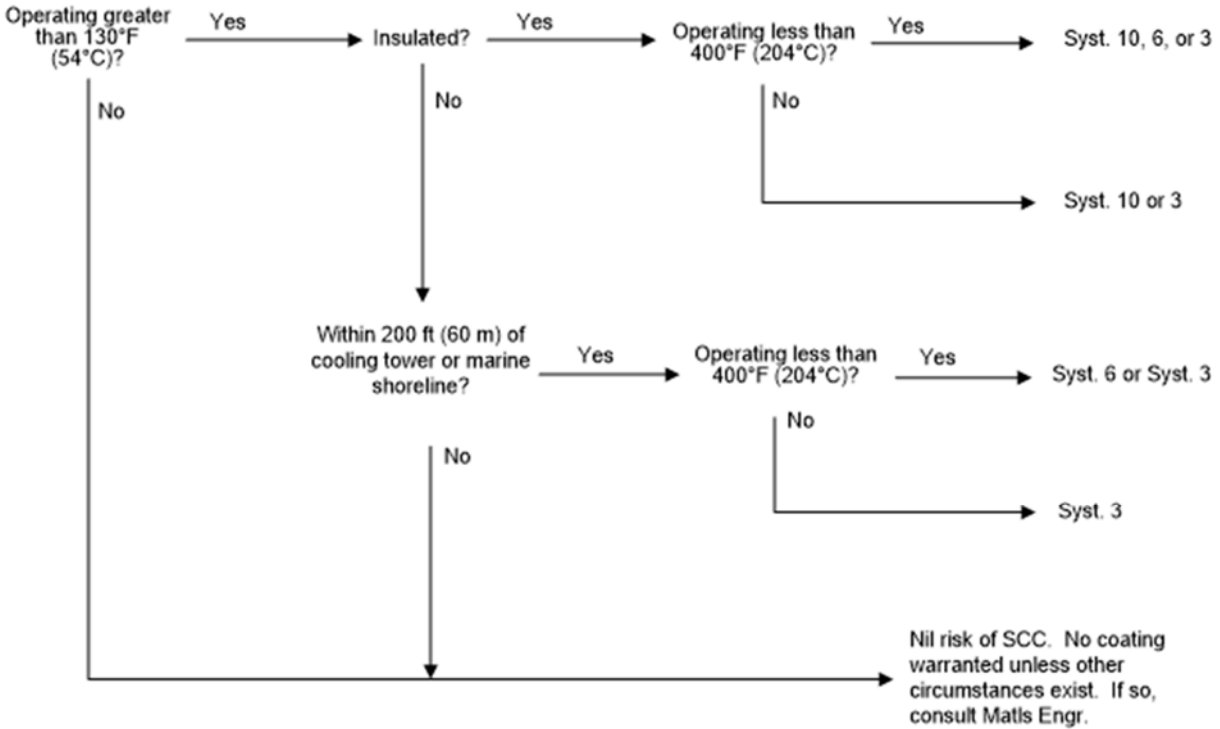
Operating greater than 130°F (54°C)?

Yes

Insulated?

Yes

Operating less than 400°F (204°C)?

Yes

Syst. 10, 6, or 3

No

No

Syst. 10 or 3

No

Within 200 ft (60 m) of cooling tower or marine shoreline?

Yes

Operating less than 400°F (204°C)?

Yes

Syst. 6 or Syst. 3

No

No

Syst. 3

Nil risk of SCC. No coating warranted unless other circumstances exist. If so, consult Matls Engr.